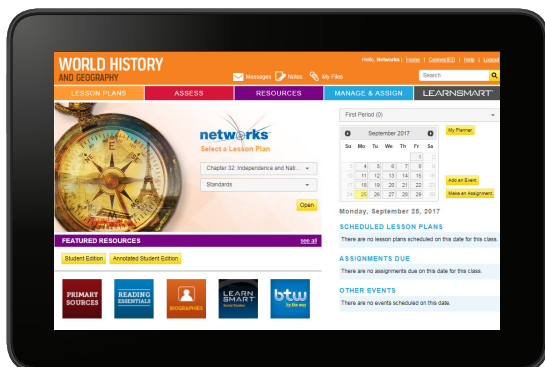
WORLD HISTORY AND GEOGRAPHY

Hello, Networks | Home | ConnectED | Help | Logout

Messages Notes My Files

Search

LESSON PLANS | ASSESS | RESOURCES | MANAGE & ASSIGN | LEARNSMART

networks

Select a Lesson Plan

Chapter 32: Independence and Nati...

Standards

Open

First Period (0)

September 2017

| Su | M | Tu | W | Th | Fr | Sa |
|---|---|---|---|---|---|---|
| | | | | | 1 | 2 |
| 3 | 4 | 5 | 6 | 7 | 8 | 9 |
| 10 | 11 | 12 | 13 | 14 | 15 | 16 |
| 17 | 18 | 19 | 20 | 21 | 22 | 23 |
| 24 | 25 | 26 | 27 | 28 | 29 | 30 |

My Planner

Add an Event

Make an Assignment

Monday, September 25, 2017

SCHEDULED LESSON PLANS

There are no lesson plans scheduled on this date for this class.

ASSIGNMENTS DUE

There are no assignments due on this date for this class.

OTHER EVENTS

There are no events scheduled on this date.

FEATURED RESOURCES

see all

Student Edition

Annotated Student Edition

PRIMARY SOURCES

READING ESSENTIALS

BIOGRAPHIES

LEARN SMART

btw by the way